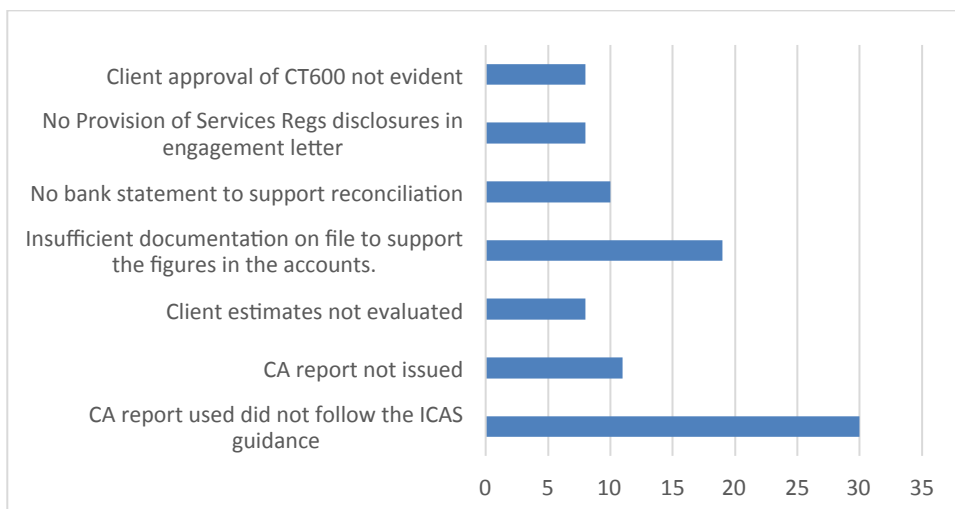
Client approval of CT600 not evident

No Provision of Services Regs disclosures in engagement letter

No bank statement to support reconciliation

Insufficient documentation on file to support the figures in the accounts.

Client estimates not evaluated

CA report not issued

CA report used did not follow the ICAS guidance

0 5 10 15 20 25 30 35